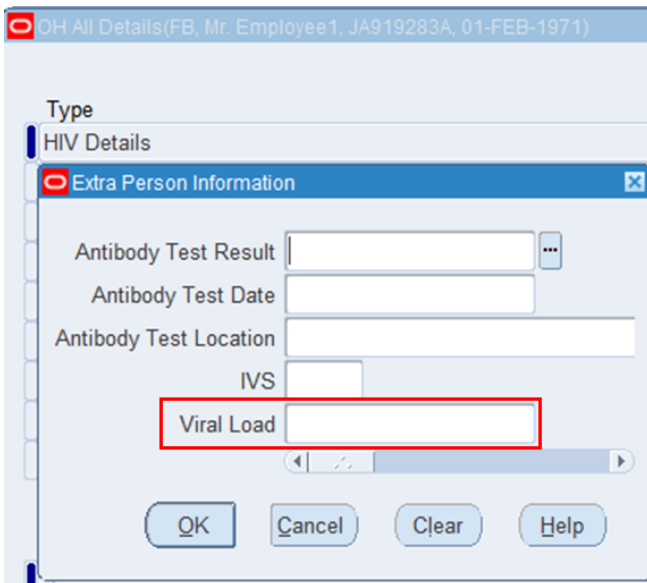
OH All Details(FB, Mr. Employee1, JA919283A, 01-FEB-1971)

Type
HIV Details

Extra Person Information

Antibody Test Result
Antibody Test Date
Antibody Test Location
IVS
Viral Load

OK Cancel Clear Help